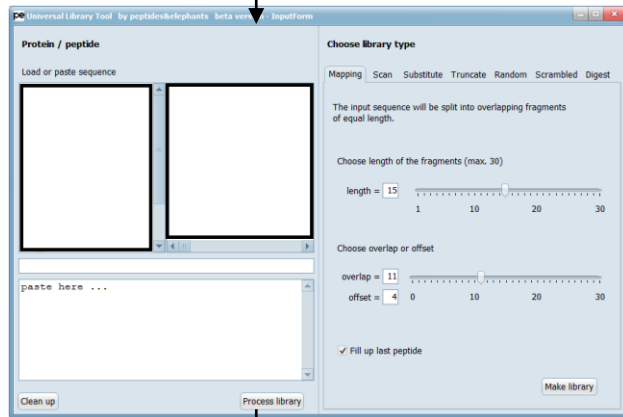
Universal Library Tool by peptides&elephants beta ver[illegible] - InputForm

Protein / peptide

Load or paste sequence

paste here ...

Clean up

Process library

Choose library type

Mapping Scan Substitute Truncate Random Scrambled Digest

The input sequence will be split into overlapping fragments of equal length.

Choose length of the fragments (max. 30)

length = 15

1 10 20 30

Choose overlap or offset

overlap = 11

offset = 4

0 10 20 30

Fill up last peptide

Make library